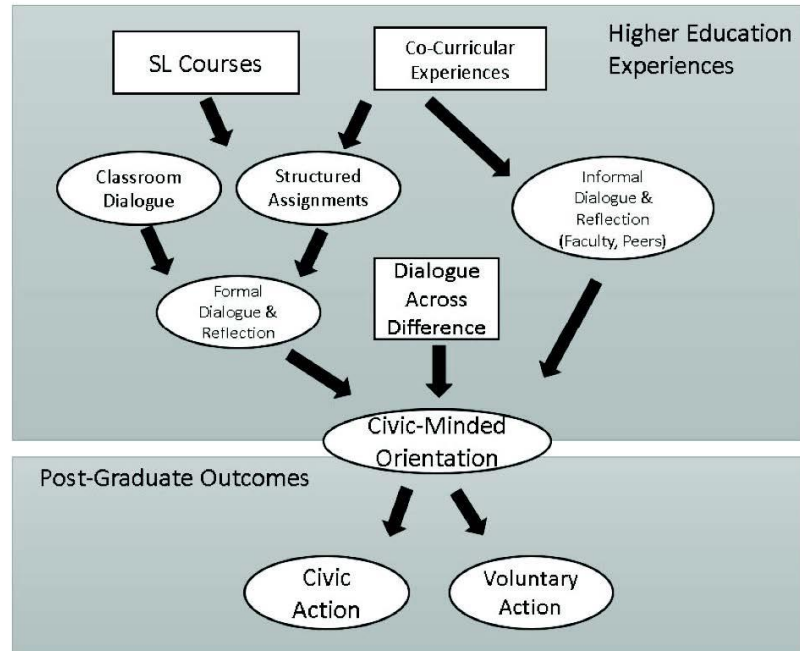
Higher Education Experiences

SL Courses

Co-Curricular Experiences

Classroom Dialogue

Structured Assignments

Informal Dialogue & Reflection (Faculty, Peers)

Formal Dialogue & Reflection

Dialogue Across Difference

Civic-Minded Orientation

Post-Graduate Outcomes

Civic Action

Voluntary Action